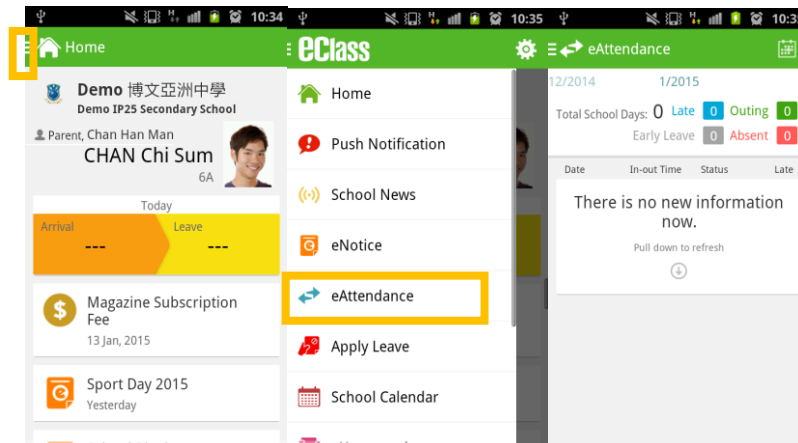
10:34

Home

Demo 博文亞洲中學
Demo IP25 Secondary School

Parent, Chan Han Man
CHAN Chi Sum
6A

Today
Arrival
---
Leave
---

Magazine Subscription Fee
13 Jan, 2015

Sport Day 2015
Yesterday

10:35

eClass

Home
Push Notification
School News
eNotice
eAttendance
Apply Leave
School Calendar

10:34

eAttendance

12/2014 1/2015

Total School Days: 0 Late 0 Outing 0
Early Leave 0 Absent 0

Date In-out Time Status Late

There is no new information now.
Pull down to refresh